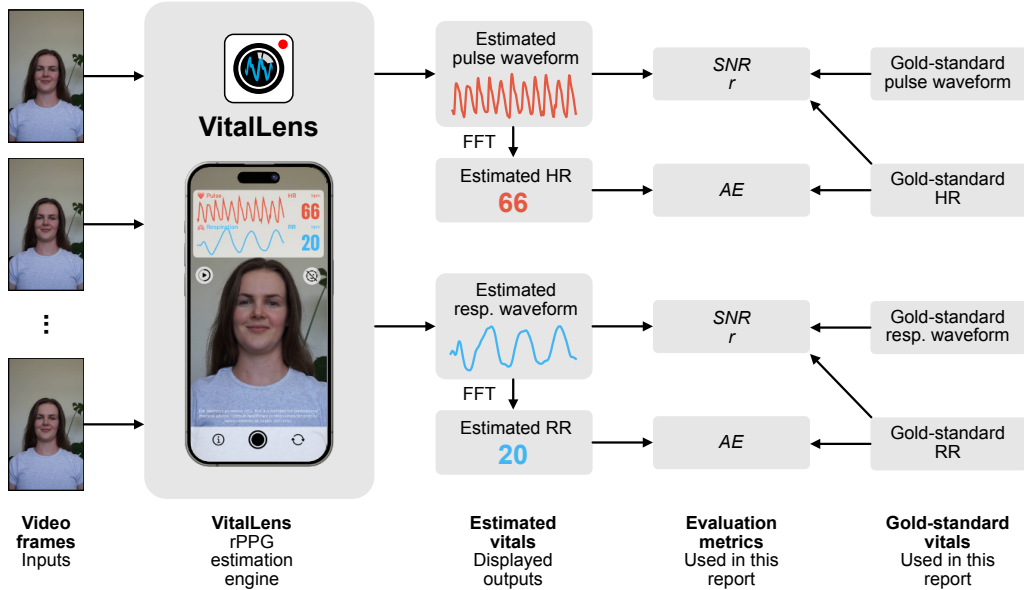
VitalLens

Pulse HR bpm 66
Respiration RR bpm 20

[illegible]

Estimated pulse waveform

FFT

Estimated HR
66

Estimated resp. waveform

FFT

Estimated RR
20

*SNR*
*r*

*AE*

*SNR*
*r*

*AE*

Gold-standard pulse waveform

Gold-standard HR

Gold-standard resp. waveform

Gold-standard RR

⋮

**Video frames**
Inputs

**VitalLens**
rPPG estimation engine

**Estimated vitals**
Displayed outputs

**Evaluation metrics**
Used in this report

**Gold-standard vitals**
Used in this report